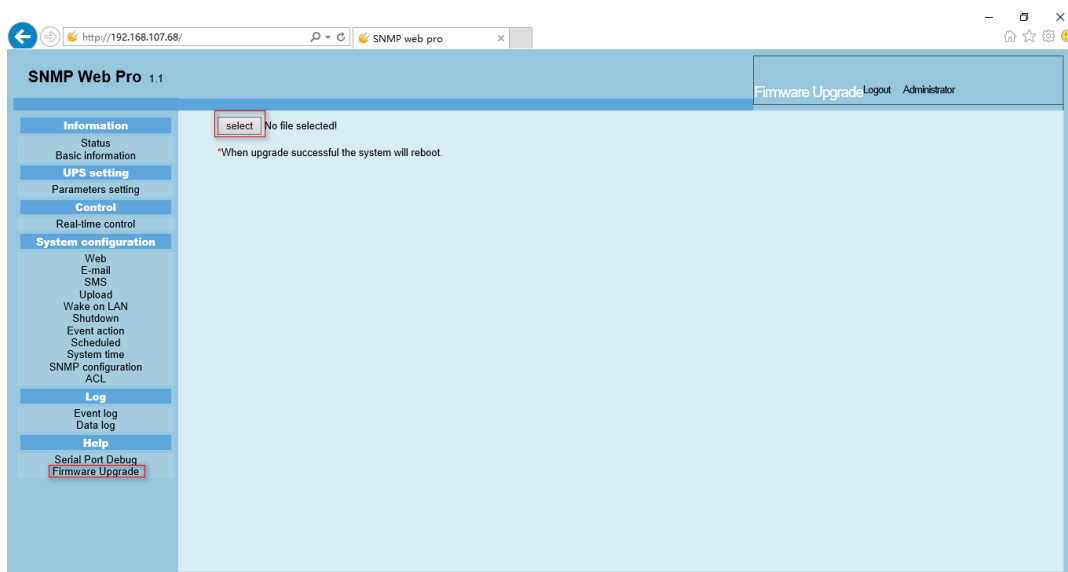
http://192.168.107.68/
SNMP web pro

SNMP Web Pro 1.1

Firmware Upgrade Logout Administrator

Information
Status
Basic information
UPS setting
Parameters setting
Control
Real-time control
System configuration
Web
E-mail
SMS
Upload
Wake on LAN
Shutdown
Event action
Scheduled
System time
SNMP configuration
ACL
Log
Event log
Data log
Help
Serial Port Debug
Firmware Upgrade

select No file selected!

*When upgrade successful the system will reboot.